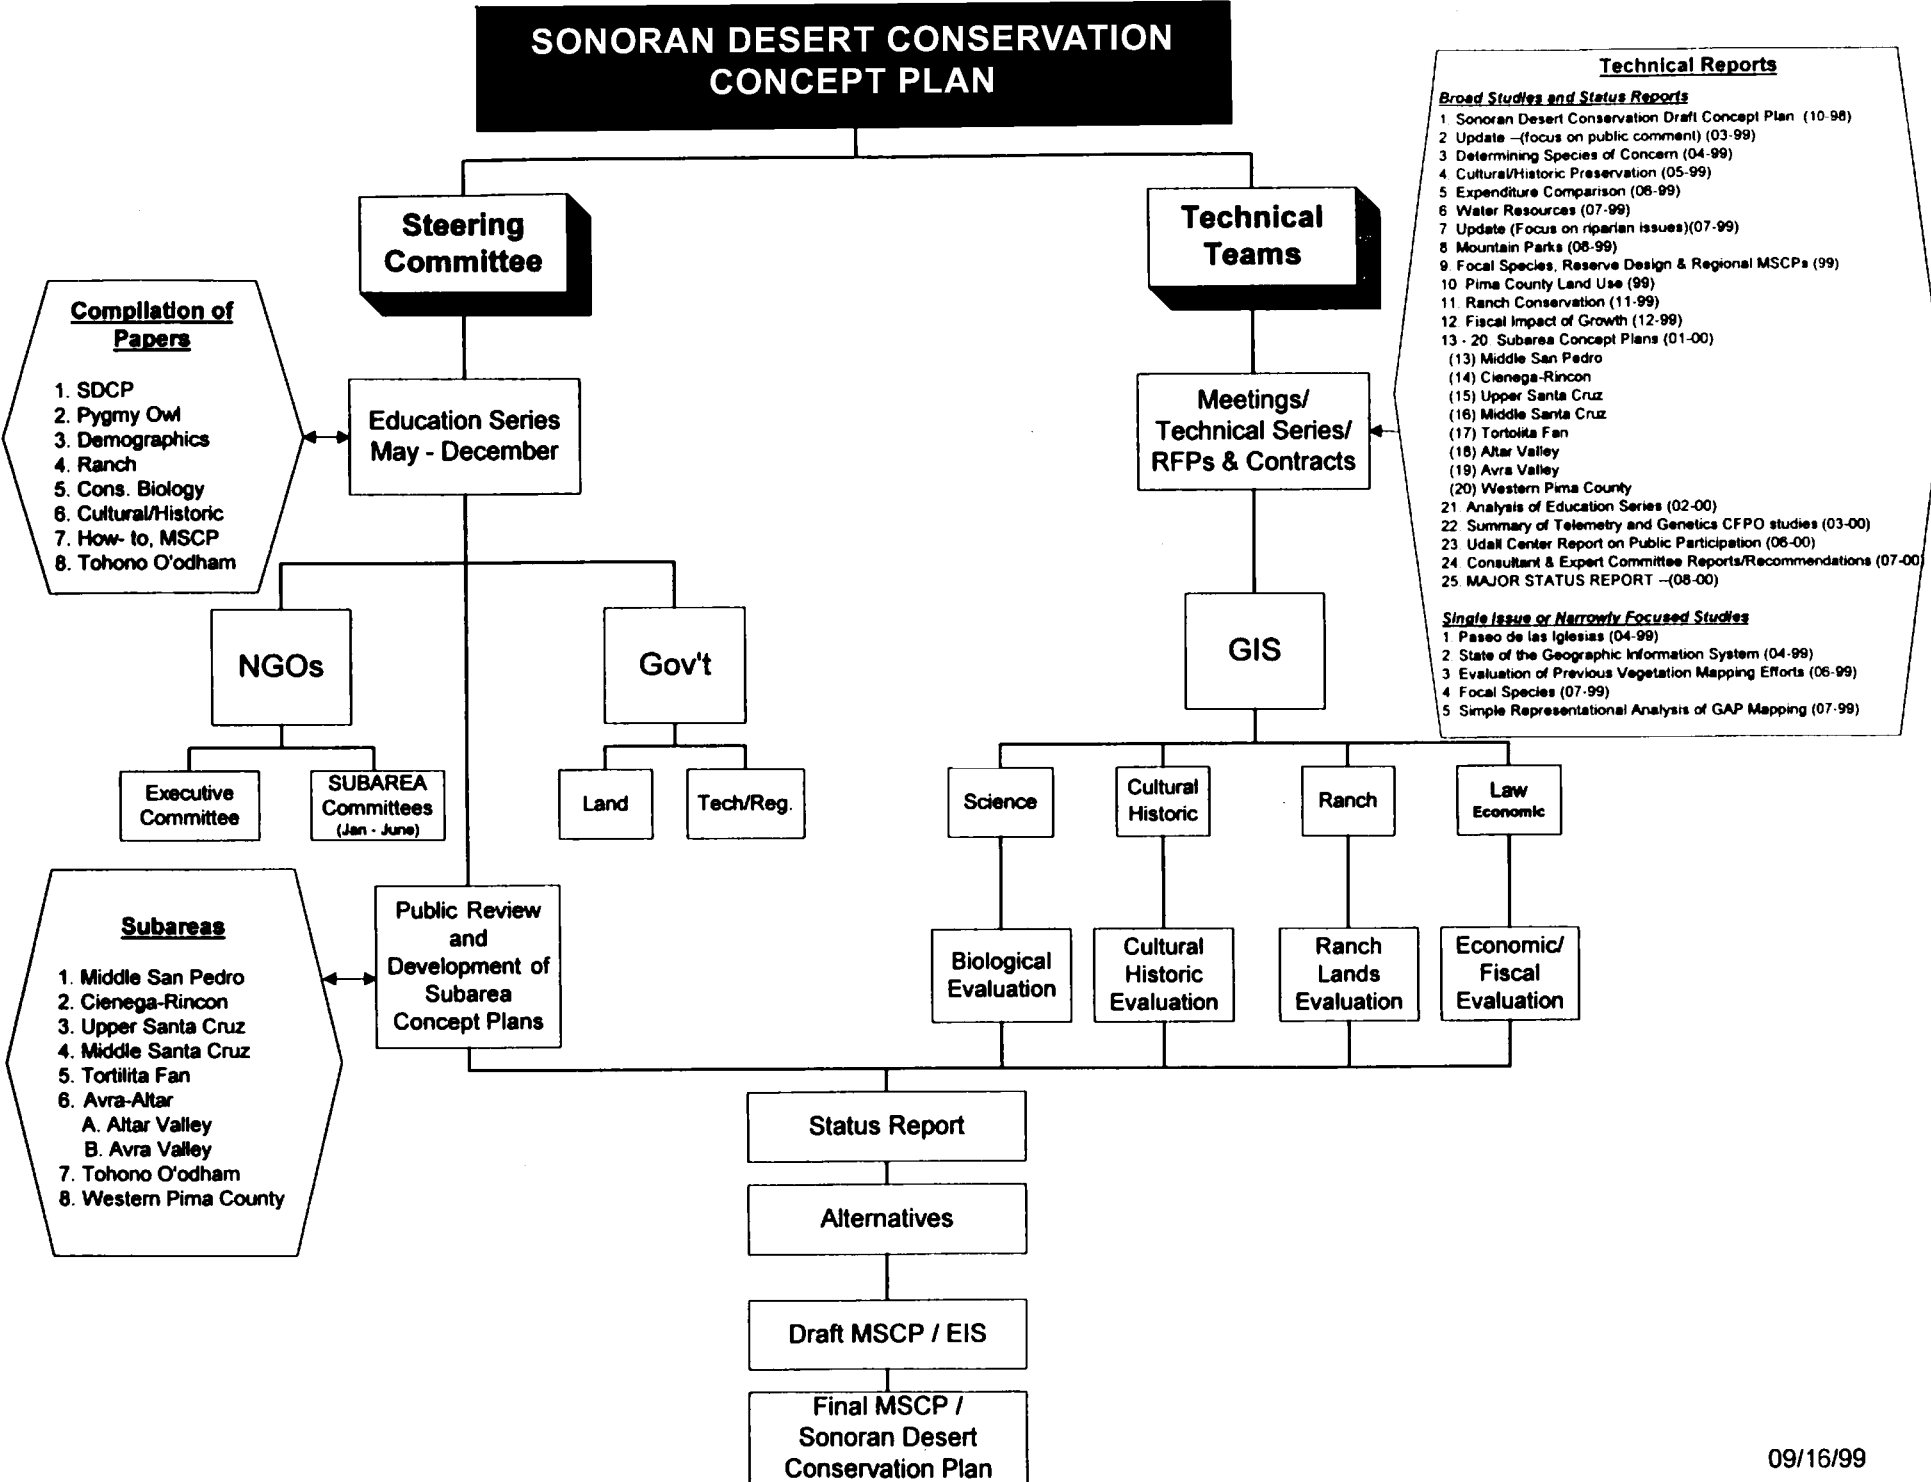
SONORAN DESERT CONSERVATION CONCEPT PLAN

Steering Committee

Technical Teams

Compilation of Papers

1. SDCP
2. Pygmy Owl
3. Demographics
4. Ranch
5. Cons. Biology
6. Cultural/Historic
7. How- to, MSCP
8. Tohono O'odham

Education Series May - December

Meetings/ Technical Series/ RFPs & Contracts

Technical Reports

Broad Studies and Status Reports
1. Sonoran Desert Conservation Draft Concept Plan (10-98)
2. Update –(focus on public comment) (03-99)
3. Determining Species of Concern (04-99)
4. Cultural/Historic Preservation (05-99)
5. Expenditure Comparison (06-99)
6. Water Resources (07-99)
7. Update (Focus on riparian issues)(07-99)
8. Mountain Parks (08-99)
9. Focal Species, Reserve Design & Regional MSCPs (99)
10. Pima County Land Use (99)
11. Ranch Conservation (11-99)
12. Fiscal Impact of Growth (12-99)
13 - 20. Subarea Concept Plans (01-00)
(13) Middle San Pedro
(14) Cienega-Rincon
(15) Upper Santa Cruz
(16) Middle Santa Cruz
(17) Tortolita Fan
(18) Altar Valley
(19) Avra Valley
(20) Western Pima County
21. Analysis of Education Series (02-00)
22. Summary of Telemetry and Genetics CFPO studies (03-00)
23. Udall Center Report on Public Participation (06-00)
24. Consultant & Expert Committee Reports/Recommendations (07-00)
25. MAJOR STATUS REPORT –(08-00)

Single Issue or Narrowly Focused Studies
1. Paseo de las Iglesias (04-99)
2. State of the Geographic Information System (04-99)
3. Evaluation of Previous Vegetation Mapping Efforts (06-99)
4. Focal Species (07-99)
5. Simple Representational Analysis of GAP Mapping (07-99)

NGOs

Gov't

GIS

Executive Committee

SUBAREA Committees (Jan - June)

Land

Tech/Reg.

Science

Cultural Historic

Ranch

Law Economic

Subareas

1. Middle San Pedro
2. Cienega-Rincon
3. Upper Santa Cruz
4. Middle Santa Cruz
5. Tortilita Fan
6. Avra-Altar
A. Altar Valley
B. Avra Valley
7. Tohono O'odham
8. Western Pima County

Public Review and Development of Subarea Concept Plans

Biological Evaluation

Cultural Historic Evaluation

Ranch Lands Evaluation

Economic/ Fiscal Evaluation

Status Report

Alternatives

Draft MSCP / EIS

Final MSCP / Sonoran Desert Conservation Plan

09/16/99